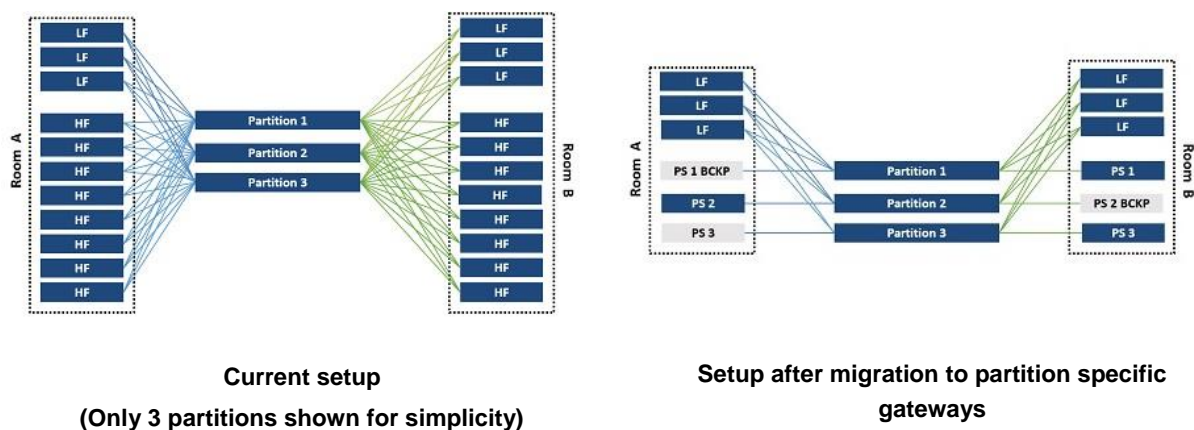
Room A

LF
LF
LF
HF
HF
HF
HF
HF
HF
HF
HF

Partition 1
Partition 2
Partition 3

LF
LF
LF
HF
HF
HF
HF
HF
HF
HF
HF

Room B

Current setup
(Only 3 partitions shown for simplicity)

Room A

LF
LF
LF
PS 1 BCKP
PS 2
PS 3

Partition 1
Partition 2
Partition 3

LF
LF
LF
PS 1
PS 2 BCKP
PS 3

Room B

Setup after migration to partition specific gateways